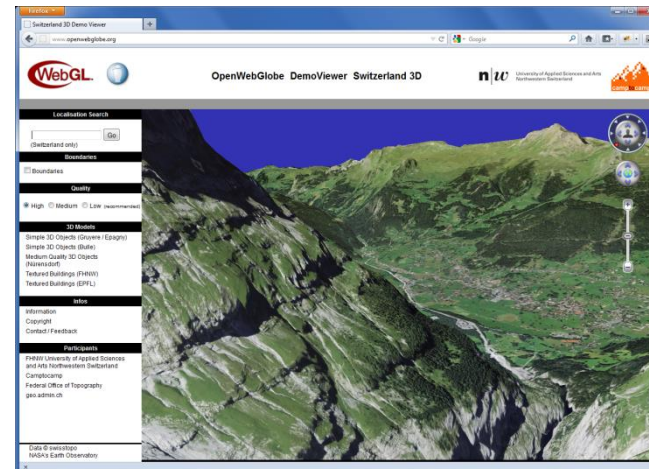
Firefox
Switzerland 3D Demo Viewer
+
www.openwebglobe.org
Google

WebGL

OpenWebGlobe DemoViewer Switzerland 3D

n|w University of Applied Sciences and Arts Northwestern Switzerland

camptocamp

Localisation Search
Go
(Switzerland only)

Boundaries
Boundaries

Quality
High Medium Low (recommended)

3D Models
Simple 3D Objects (Gruyere / Epagny)
Simple 3D Objects (Bulle)
Medium Quality 3D Objects (Nürensdorf)
Textured Buildings (FHNW)
Textured Buildings (EPFL)

Infos
Information
Copyright
Contact / Feedback

Participants
FHNW University of Applied Sciences and Arts Northwestern Switzerland
Camptocamp
Federal Office of Topography
geo.admin.ch

Data © swisstopo
NASA's Earth Observatory